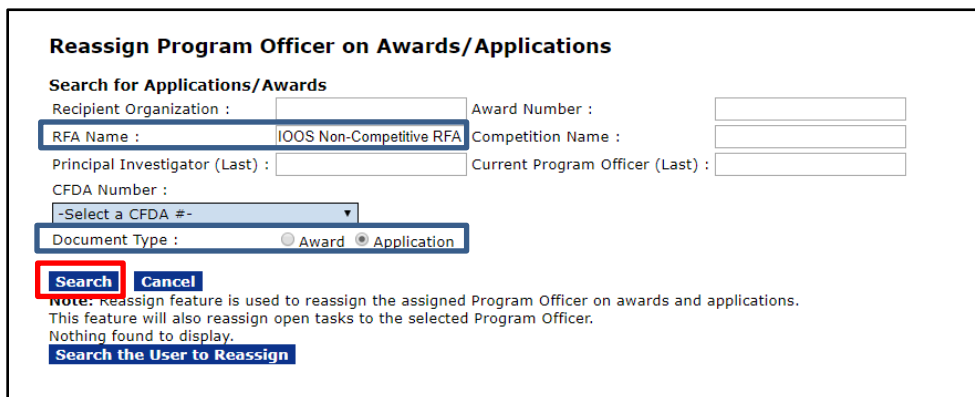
Reassign Program Officer on Awards/Applications

Search for Applications/Awards

Recipient Organization :

Award Number :

RFA Name : IOOS Non-Competitive RFA

Competition Name :

Principal Investigator (Last) :

Current Program Officer (Last) :

CFDA Number :

-Select a CFDA #-

Document Type : Award Application

Search Cancel

Note: Reassign feature is used to reassign the assigned Program Officer on awards and applications. This feature will also reassign open tasks to the selected Program Officer.

Nothing found to display.

Search the User to Reassign